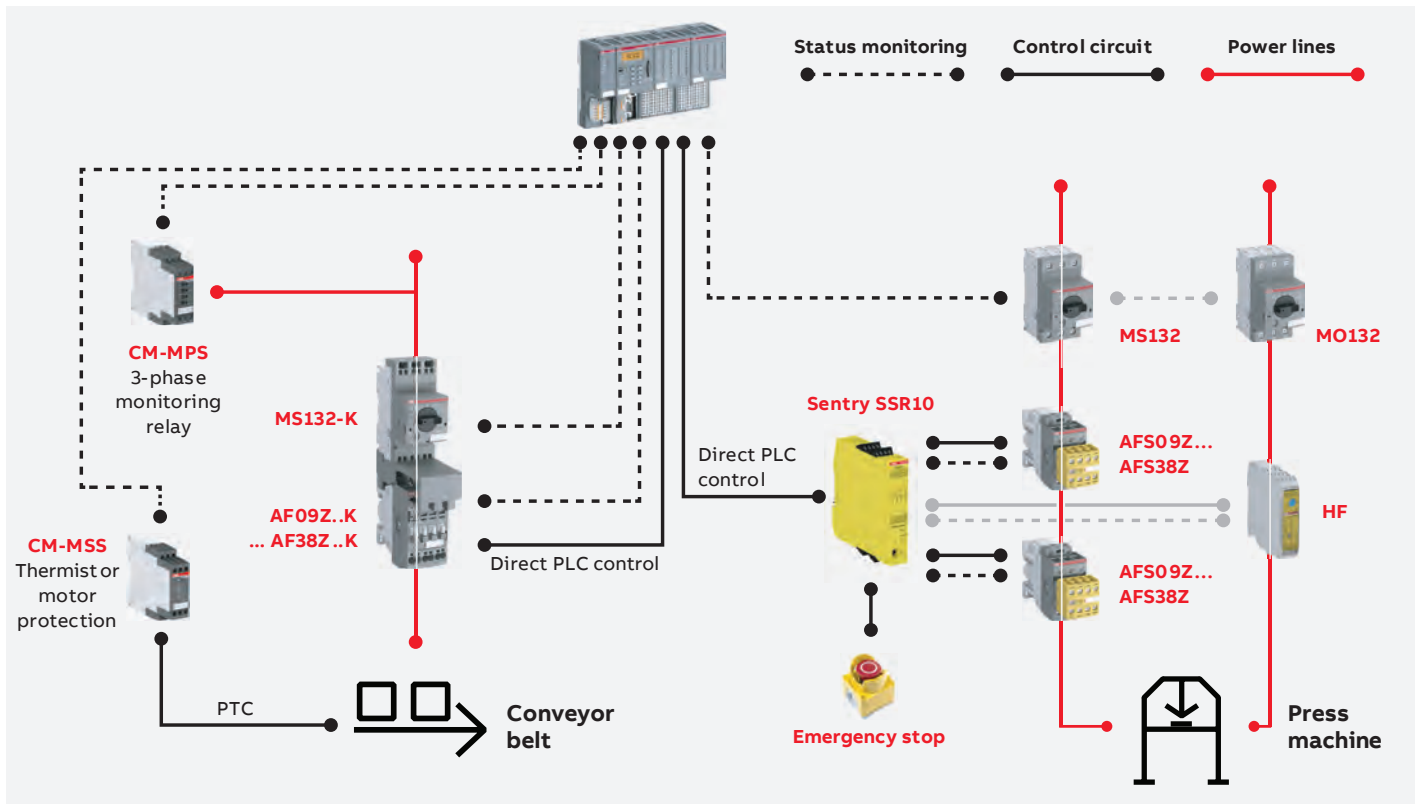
Status monitoring

Control circuit

Power lines

CM-MPS
3-phase monitoring relay

MS132-K

AF09Z..K
... AF38Z..K

Direct PLC control

CM-MSS
Thermistor motor protection

PTC

Conveyor belt

Direct PLC control

Sentry SSR10

Emergency stop

MS132

MO132

AFS09Z...
AFS38Z

HF

AFS09Z...
AFS38Z

Press machine